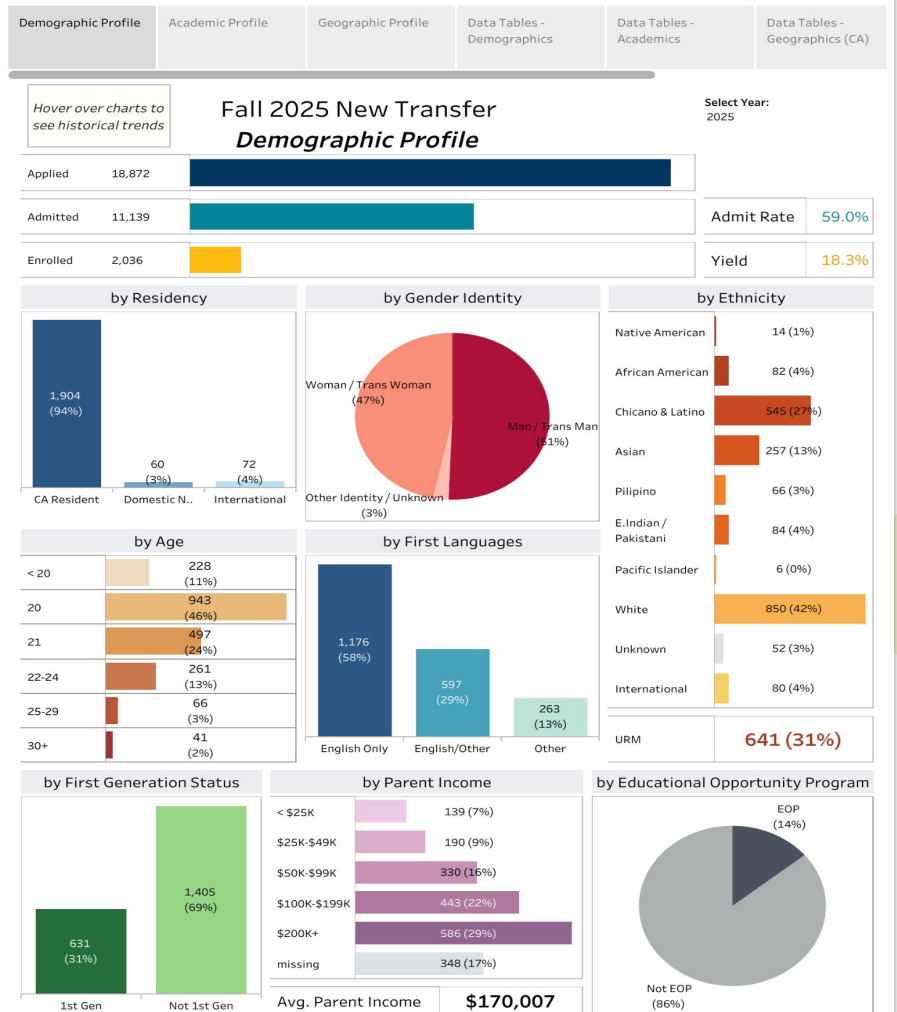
Demographic Profile | Academic Profile | Geographic Profile | Data Tables - Demographics | Data Tables - Academics | Data Tables - Geographics (CA)

Hover over charts to see historical trends

Fall 2025 New Transfer
Demographic Profile

Select Year:
2025

| | |
|---|---|
| Applied | 18,872 |
| Admitted | 11,139 |
| Enrolled | 2,036 |

Admit Rate 59.0%
Yield 18.3%

by Residency
1,904 (94%) CA Resident
60 (3%) Domestic N..
72 (4%) International

by Gender Identity
Woman / Trans Woman (47%)
Man / Trans Man (51%)
Other Identity / Unknown (3%)

by Ethnicity
| | |
|---|---|
| Native American | 14 (1%) |
| African American | 82 (4%) |
| Chicano & Latino | 545 (27%) |
| Asian | 257 (13%) |
| Pilipino | 66 (3%) |
| E.Indian / Pakistani | 84 (4%) |
| Pacific Islander | 6 (0%) |
| White | 850 (42%) |
| Unknown | 52 (3%) |
| International | 80 (4%) |
| URM | 641 (31%) |

by Age
| | |
|---|---|
| < 20 | 228 (11%) |
| 20 | 943 (46%) |
| 21 | 497 (24%) |
| 22-24 | 261 (13%) |
| 25-29 | 66 (3%) |
| 30+ | 41 (2%) |

by First Languages
1,176 (58%) English Only
597 (29%) English/Other
263 (13%) Other

by First Generation Status
631 (31%) 1st Gen
1,405 (69%) Not 1st Gen

by Parent Income
| | |
|---|---|
| < $25K | 139 (7%) |
| $25K-$49K | 190 (9%) |
| $50K-$99K | 330 (16%) |
| $100K-$199K | 443 (22%) |
| $200K+ | 586 (29%) |
| missing | 348 (17%) |

Avg. Parent Income $170,007

by Educational Opportunity Program
EOP (14%)
Not EOP (86%)